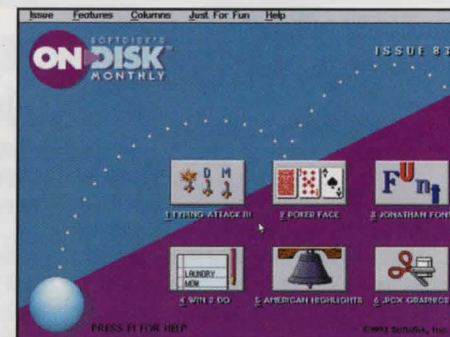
Issue Features Columns Just For Fun Help

SOFTDISK'S
ON DISK
MONTHLY

ISSUE 83

D M

1 FLYING ATTACK III

2 POKER FACE

FUnt

3 JONATHAN FON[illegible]

LAUNDRY
MOM

4 WIN 2 DO

5 AMERICAN HIGHLIGHTS

6 .PCX GRAPHICS

PRESS F1 FOR HELP

©1993 Softdisk, Inc.